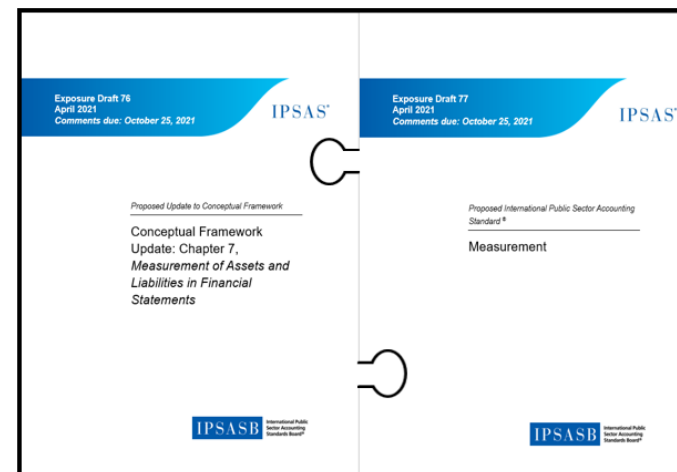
Exposure Draft 76
April 2021
Comments due: October 25, 2021

IPSAS®

Proposed Update to Conceptual Framework

Conceptual Framework Update: Chapter 7, *Measurement of Assets and Liabilities in Financial Statements*

IPSASB International Public Sector Accounting Standards Board®

Exposure Draft 77
April 2021
Comments due: October 25, 2021

IPSAS®

Proposed International Public Sector Accounting Standard®

Measurement

IPSASB International Public Sector Accounting Standards Board®